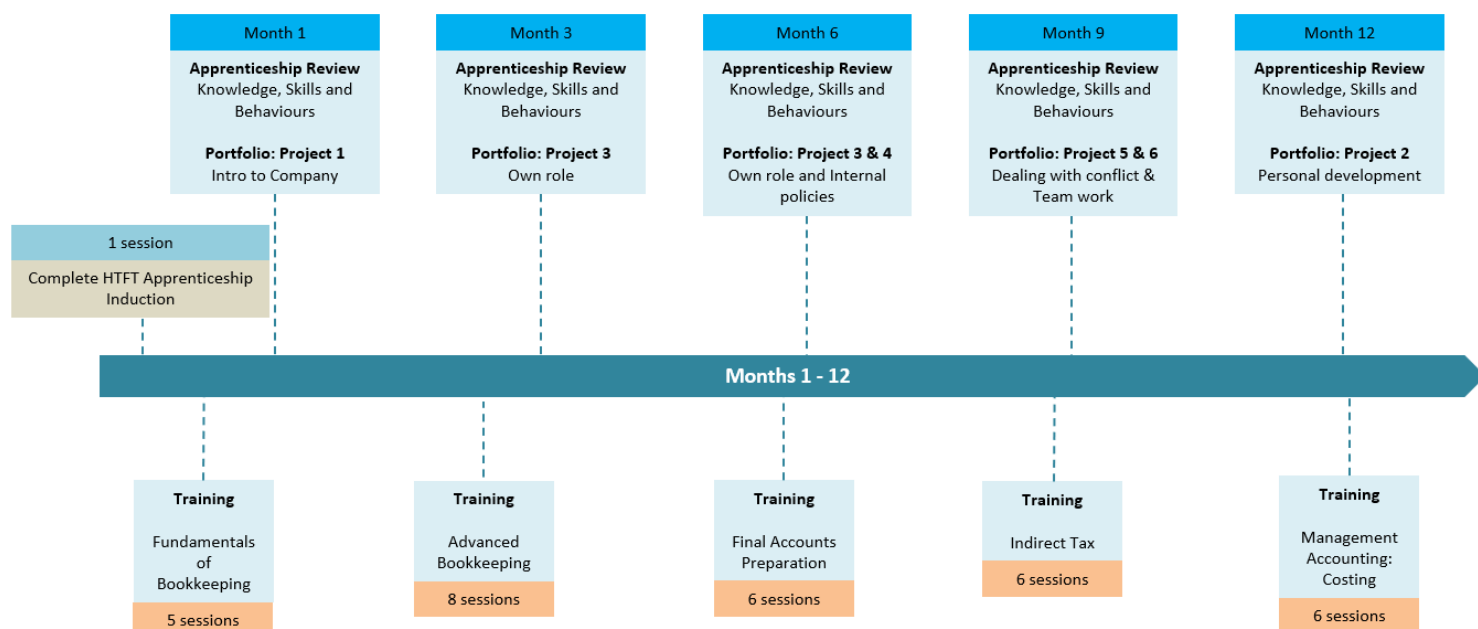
Month 1

Apprenticeship Review
Knowledge, Skills and Behaviours

Portfolio: Project 1
Intro to Company

Month 3

Apprenticeship Review
Knowledge, Skills and Behaviours

Portfolio: Project 3
Own role

Month 6

Apprenticeship Review
Knowledge, Skills and Behaviours

Portfolio: Project 3 & 4
Own role and Internal policies

Month 9

Apprenticeship Review
Knowledge, Skills and Behaviours

Portfolio: Project 5 & 6
Dealing with conflict & Team work

Month 12

Apprenticeship Review
Knowledge, Skills and Behaviours

Portfolio: Project 2
Personal development

1 session

Complete HTFT Apprenticeship Induction

Months 1 - 12

Training

Fundamentals of Bookkeeping

5 sessions

Training

Advanced Bookkeeping

8 sessions

Training

Final Accounts Preparation

6 sessions

Training

Indirect Tax

6 sessions

Training

Management Accounting: Costing

6 sessions